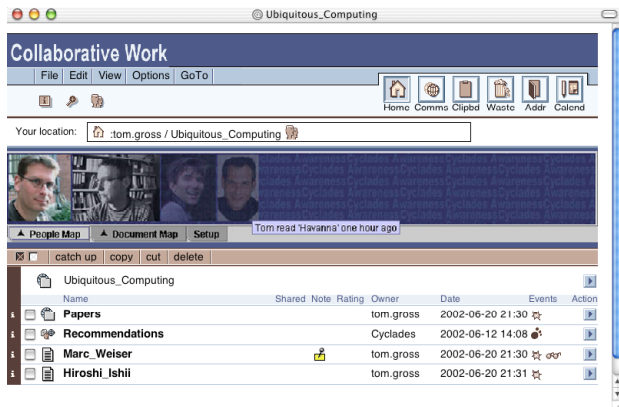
Ubiquitous_Computing

Collaborative Work

File | Edit | View | Options | GoTo

Home Comms Clipbd Waste Addr Calend

Your location: :tom.gross / Ubiquitous_Computing

Awareness Cyclades Awareness Cyclades Awareness Cyclades Awareness Cyclades Awareness Cyclades Awareness Cyclades

Tom read 'Havanna' one hour ago

People Map | Document Map | Setup

catch up | copy | cut | delete

Ubiquitous_Computing

| | Name | Shared | Note | Rating | Owner | Date | Events | Action |
|---|---|---|---|---|---|---|---|---|
| i | Papers | | | | tom.gross | 2002-06-20 21:30 | | |
| i | Recommendations | | | | Cyclades | 2002-06-12 14:08 | | |
| i | Marc_Weiser | | | | tom.gross | 2002-06-20 21:30 | | |
| i | Hiroshi_Ishii | | | | tom.gross | 2002-06-20 21:31 | | |